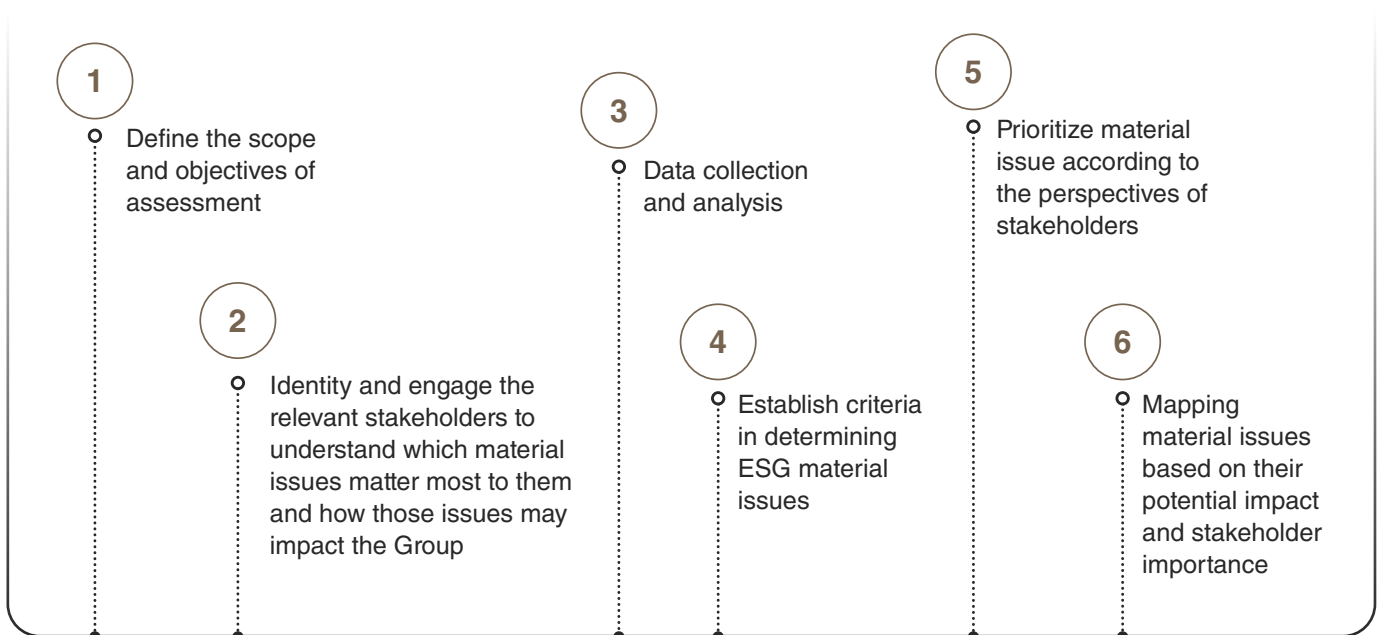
1

Define the scope and objectives of assessment

2

Identity and engage the relevant stakeholders to understand which material issues matter most to them and how those issues may impact the Group

3

Data collection and analysis

4

Establish criteria in determining ESG material issues

5

Prioritize material issue according to the perspectives of stakeholders

6

Mapping material issues based on their potential impact and stakeholder importance